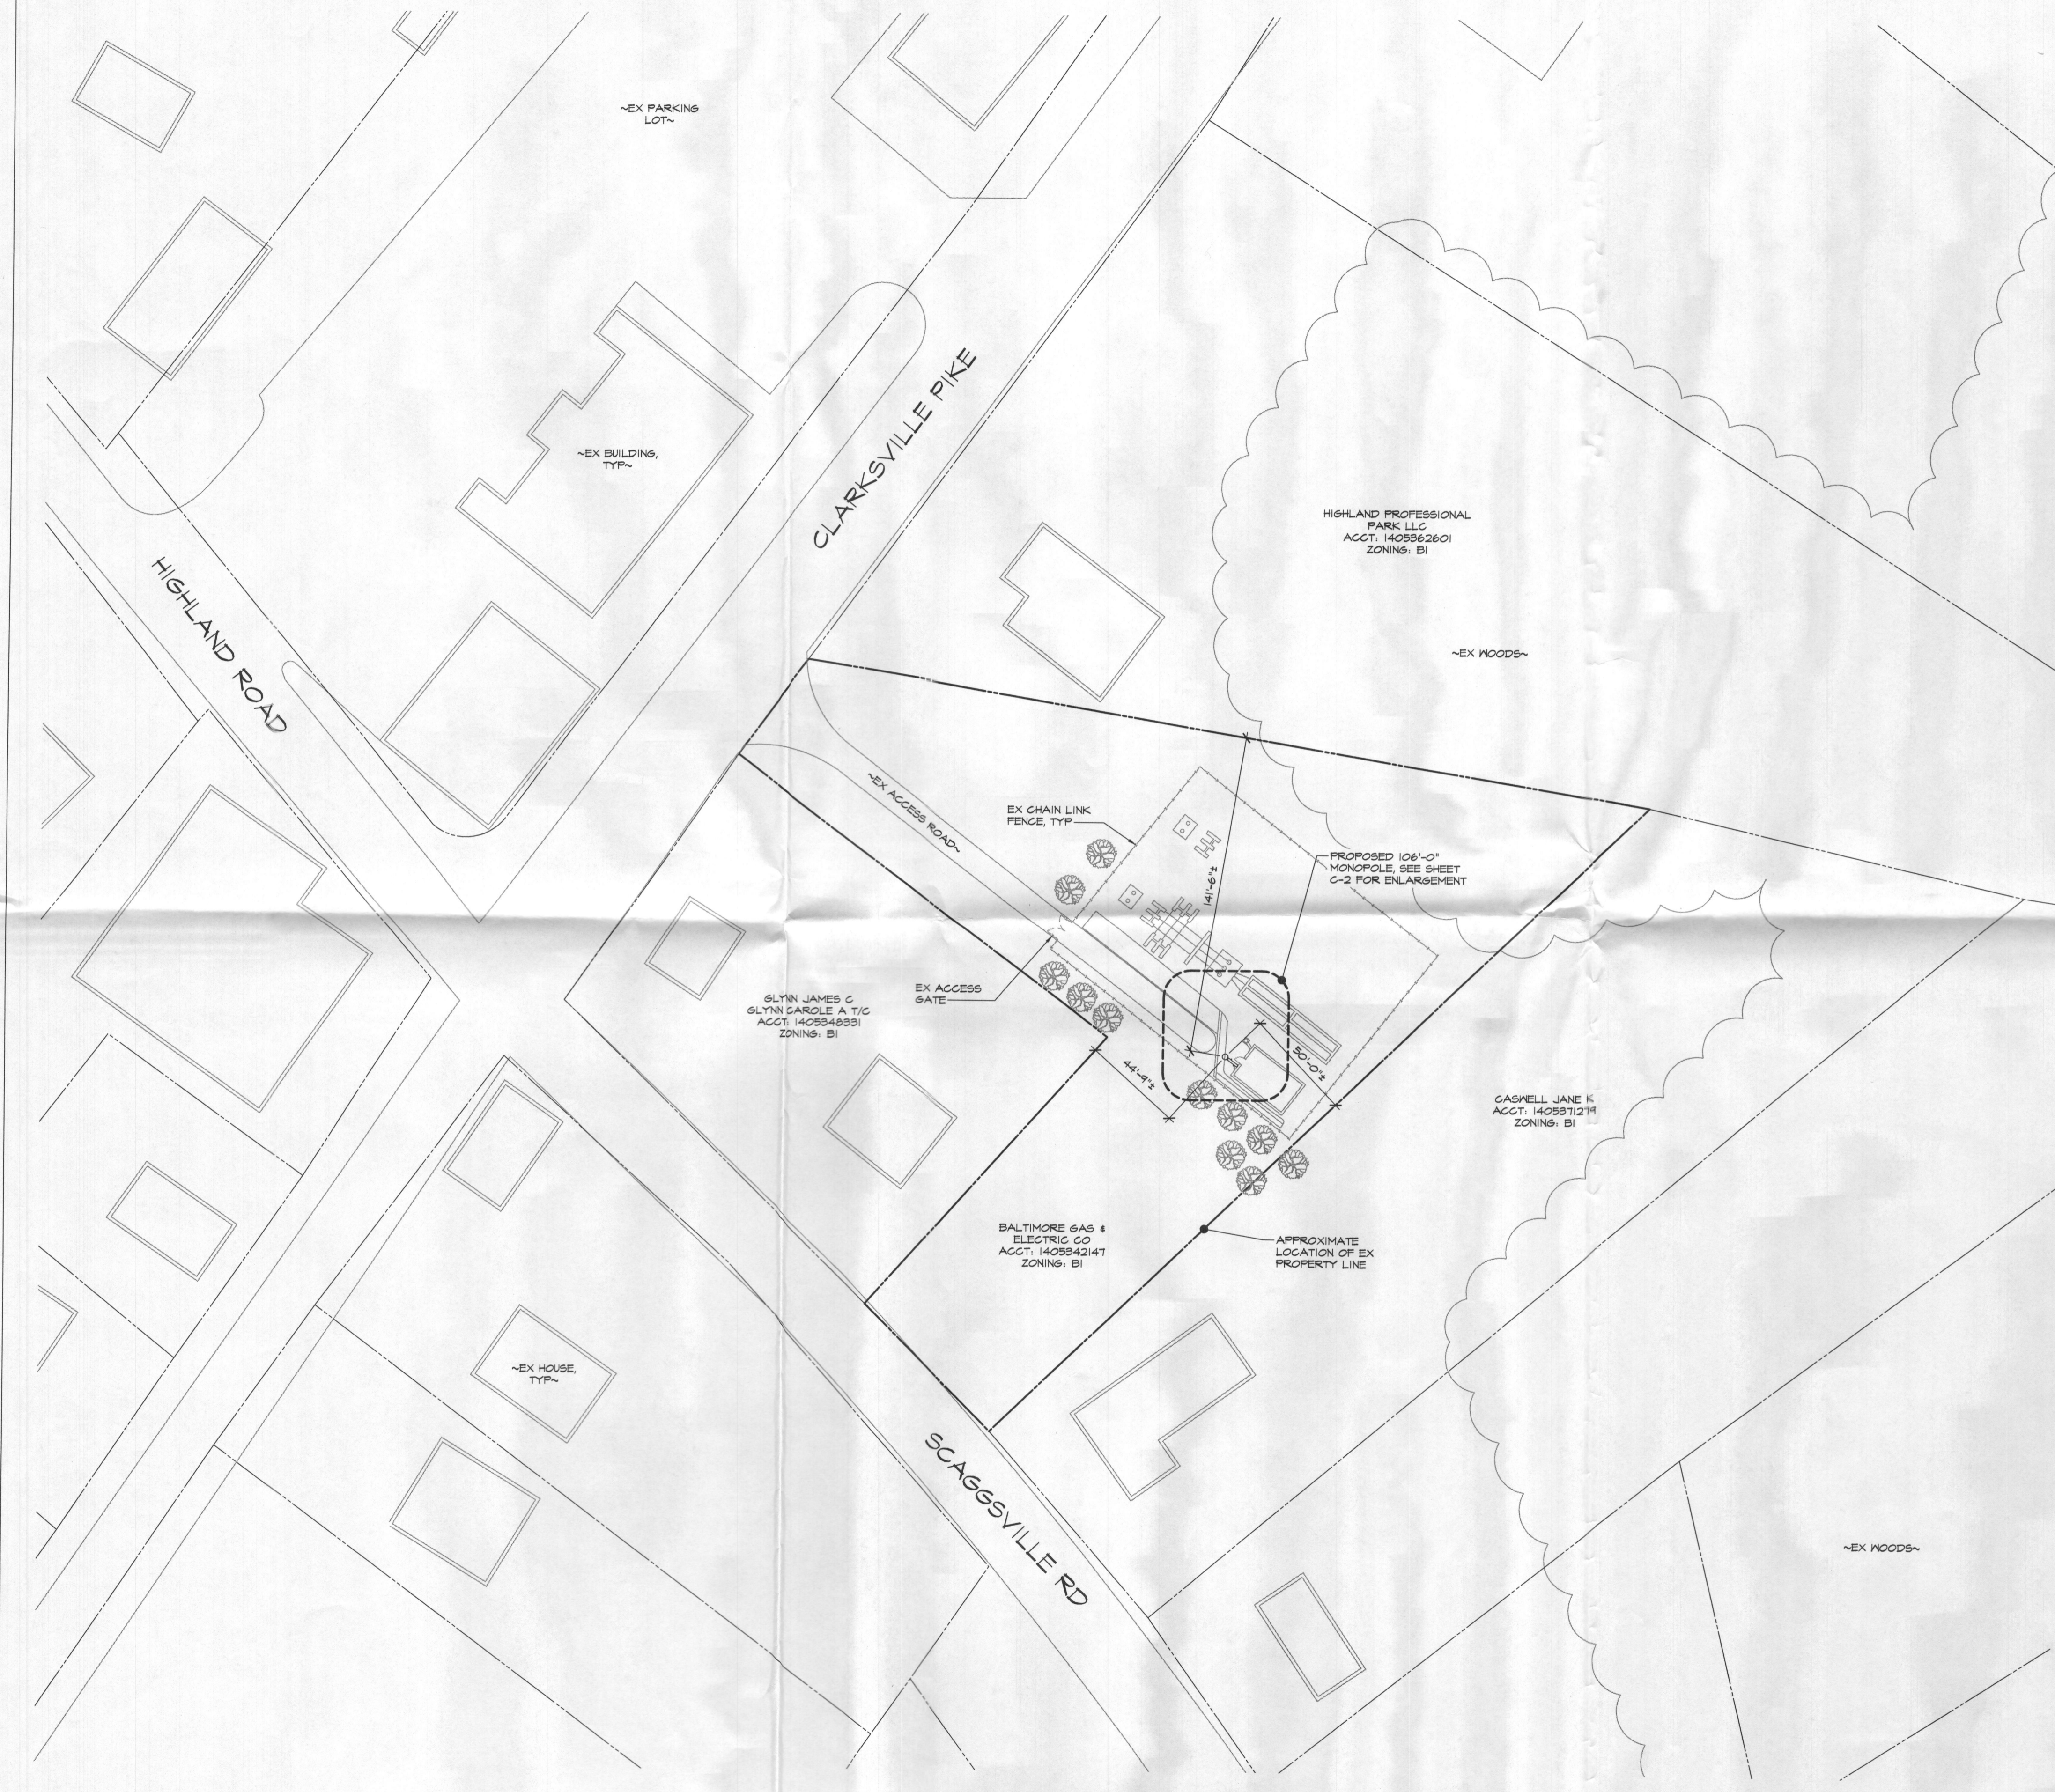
~EX PARKING LOT~

~EX BUILDING, TYP~

CLARKSVILLE PIKE

HIGHLAND ROAD

HIGHLAND PROFESSIONAL PARK LLC
ACCT: 1405362601
ZONING: B1

~EX WOODS~

~EX ACCESS ROAD~

EX CHAIN LINK FENCE, TYP

PROPOSED 106'-0" MONOPOLE, SEE SHEET C-2 FOR ENLARGEMENT

141'-6"±

EX ACCESS GATE

GLYNN JAMES C
GLYNN CAROLE A T/C
ACCT: 1405348331
ZONING: B1

44'-9"±

50'-0"±

CASWELL JANE K
ACCT: 1405371279
ZONING: B1

BALTIMORE GAS & ELECTRIC CO
ACCT: 1405342147
ZONING: B1

APPROXIMATE LOCATION OF EX PROPERTY LINE

~EX HOUSE, TYP~

SCAGGSVILLE RD

~EX WOODS~